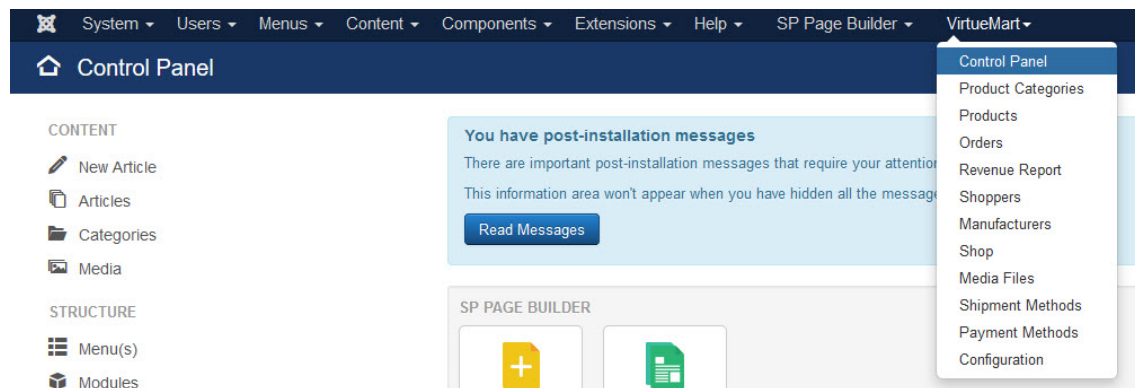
System ▾ Users ▾ Menus ▾ Content ▾ Components ▾ Extensions ▾ Help ▾ SP Page Builder ▾ VirtueMart ▾

Control Panel

CONTENT

New Article

Articles

Categories

Media

STRUCTURE

Menu(s)

Modules

You have post-installation messages

There are important post-installation messages that require your attentio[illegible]

This information area won't appear when you have hidden all the message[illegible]

Read Messages

SP PAGE BUILDER

Control Panel
Product Categories
Products
Orders
Revenue Report
Shoppers
Manufacturers
Shop
Media Files
Shipment Methods
Payment Methods
Configuration